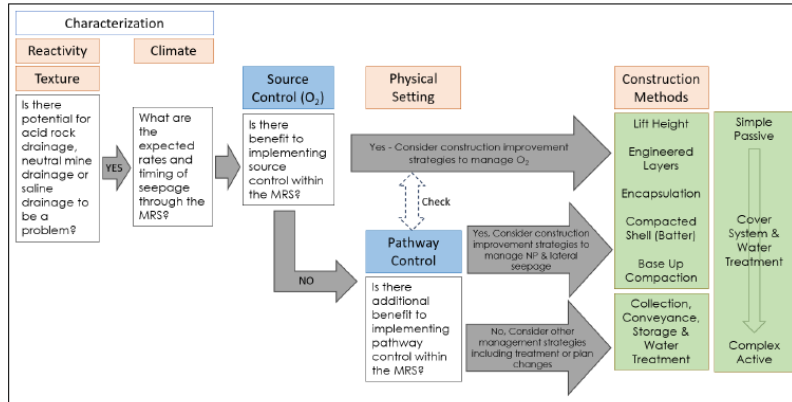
Characterization

Reactivity

Climate

Texture

Is there potential for acid rock drainage, neutral mine drainage or saline drainage to be a problem?

YES

What are the expected rates and timing of seepage through the MRS?

Source Control ($O_2$)

Is there benefit to implementing source control within the MRS?

Physical Setting

Yes - Consider construction improvement strategies to manage $O_2$

Check

NO

Pathway Control

Is there additional benefit to implementing pathway control within the MRS?

Yes, Consider construction improvement strategies to manage NP & lateral seepage

No, Consider other management strategies including treatment or plan changes

Construction Methods

Lift Height

Engineered Layers

Encapsulation

Compacted Shell (Batter)

Base Up Compaction

Collection, Conveyance, Storage & Water Treatment

Simple Passive

Cover System & Water Treatment

Complex Active